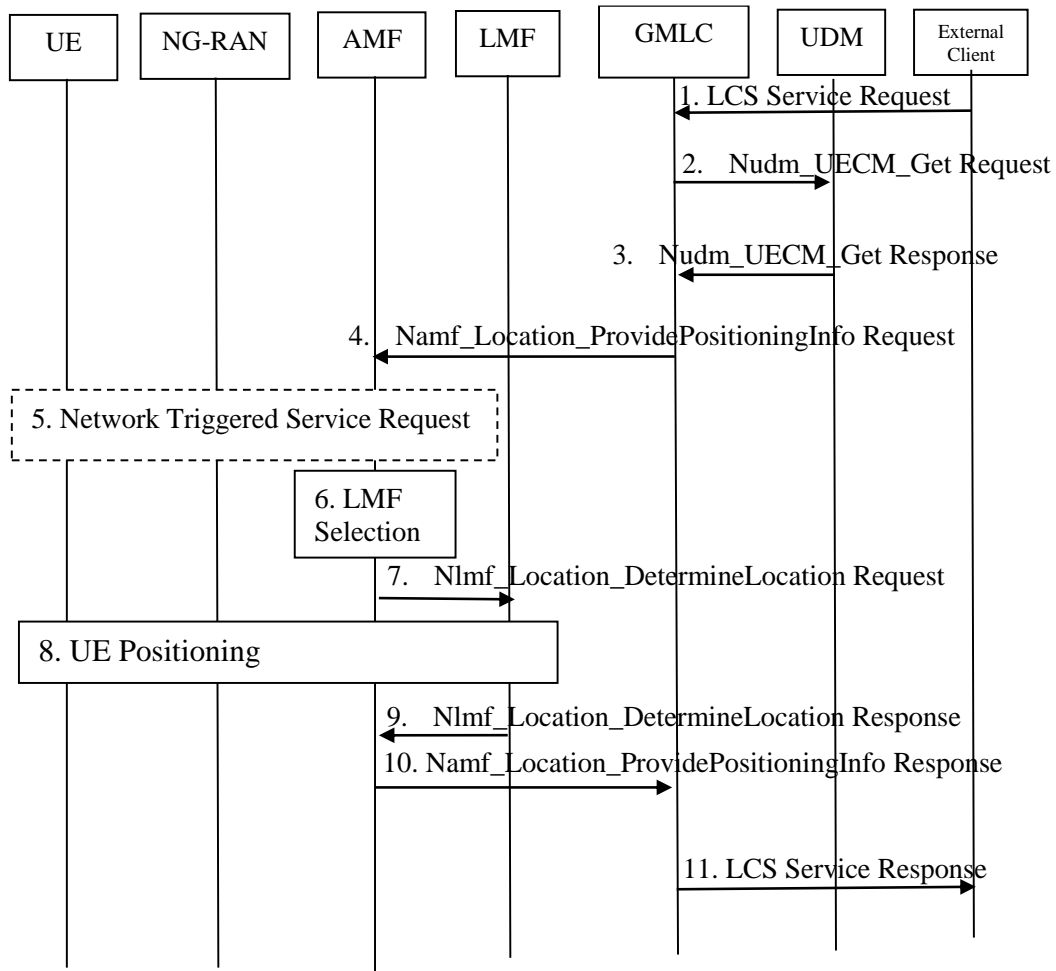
UE

NG-RAN

AMF

LMF

GMLC

UDM

External Client

1. LCS Service Request

2. Nudm_UECM_Get Request

3. Nudm_UECM_Get Response

4. Namf_Location_ProvidePositioningInfo Request

5. Network Triggered Service Request

6. LMF Selection

7. Nlmf_Location_DetermineLocation Request

8. UE Positioning

9. Nlmf_Location_DetermineLocation Response

10. Namf_Location_ProvidePositioningInfo Response

11. LCS Service Response